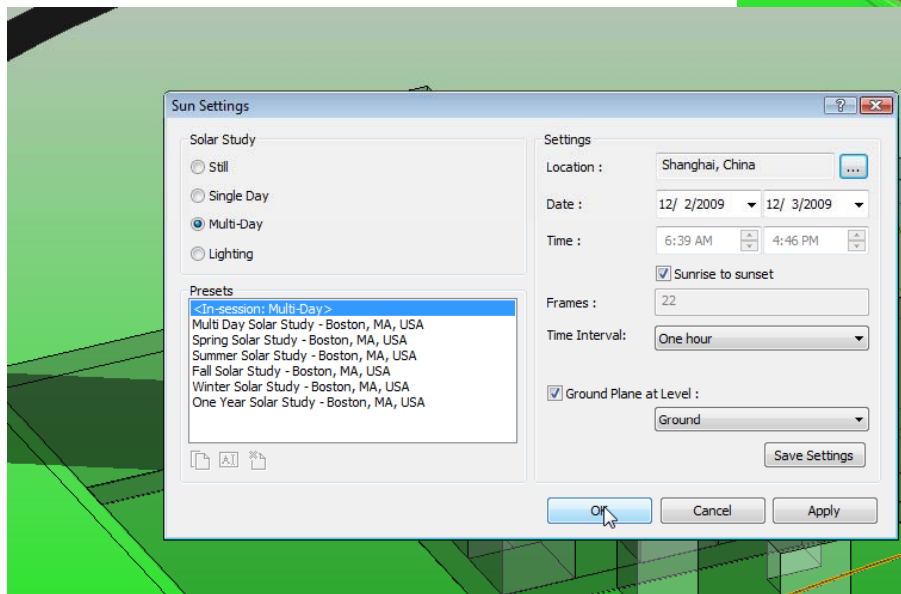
Sun Settings

Solar Study

Still

Single Day

Multi-Day

Lighting

Presets

<In-session: Multi-Day>
Multi Day Solar Study - Boston, MA, USA
Spring Solar Study - Boston, MA, USA
Summer Solar Study - Boston, MA, USA
Fall Solar Study - Boston, MA, USA
Winter Solar Study - Boston, MA, USA
One Year Solar Study - Boston, MA, USA

Settings

Location : Shanghai, China ...

Date : 12/ 2/2009 12/ 3/2009

Time : 6:39 AM 4:46 PM

Sunrise to sunset

Frames : 22

Time Interval: One hour

Ground Plane at Level :

Ground

Save Settings

OK Cancel Apply